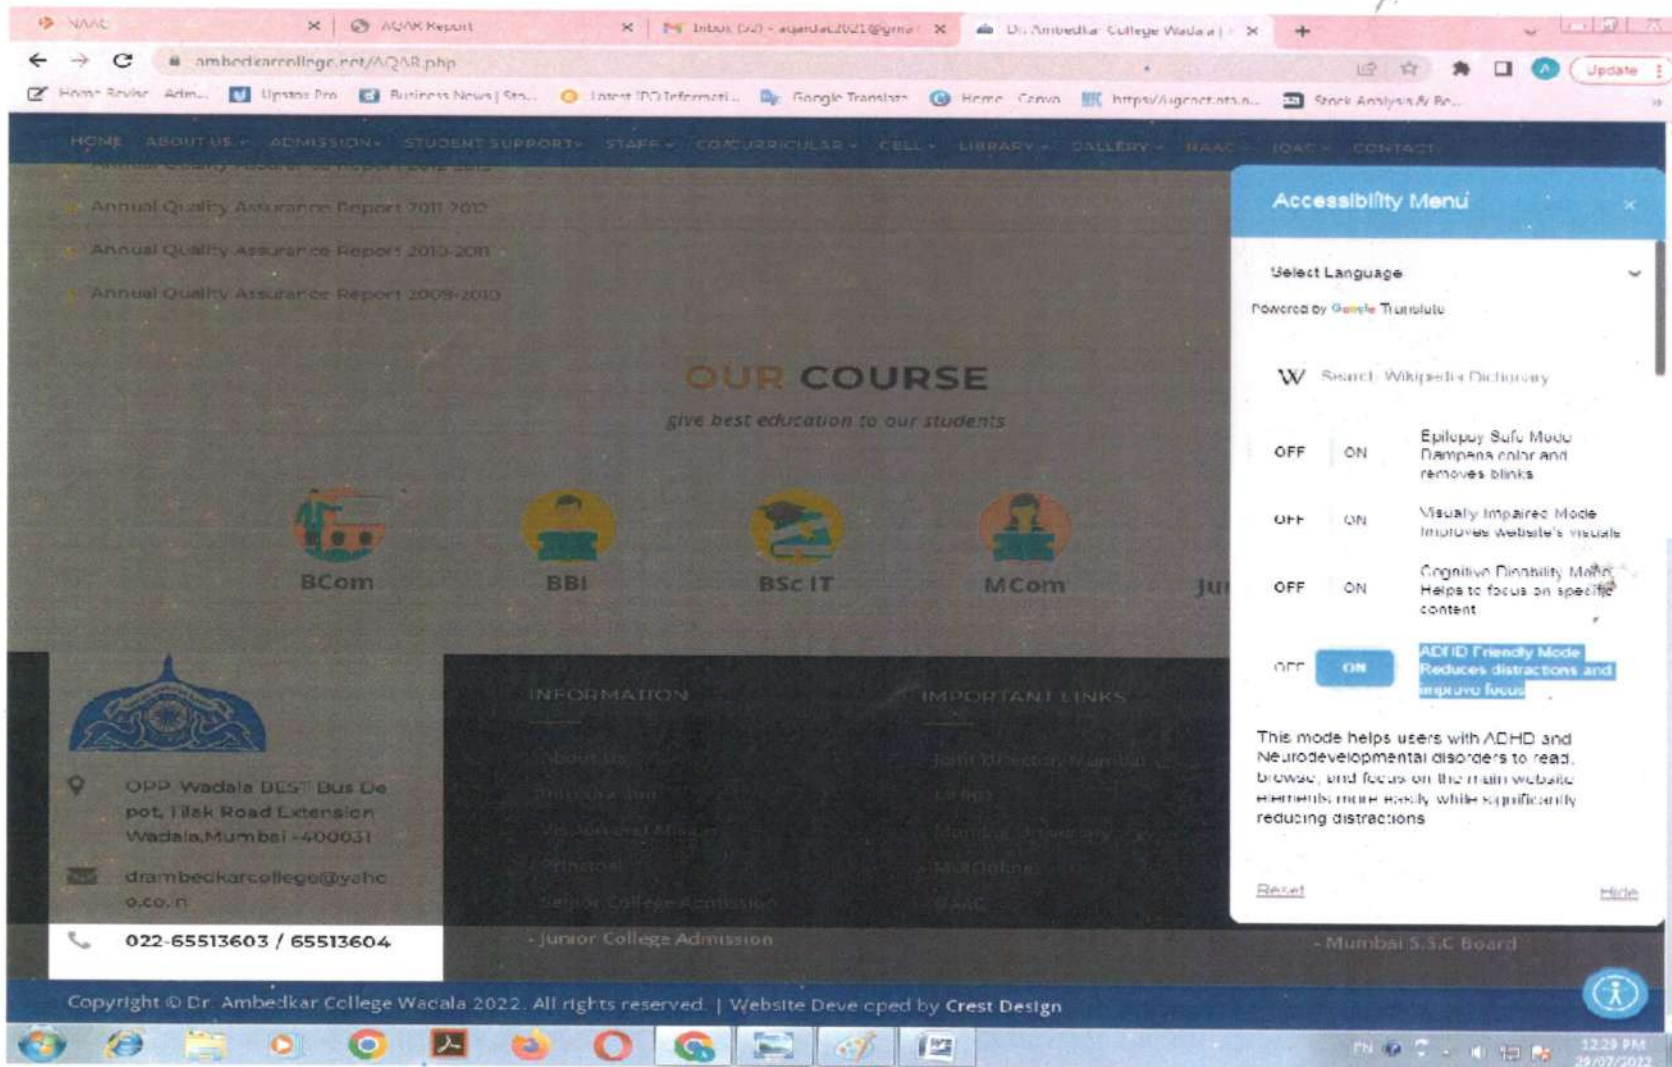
NAAC × AQAR Report × Inbox (52) - aqardac2021@gmail × Dr. Ambedkar College Wadala | × +

ambedkarcollege.net/AQAR.php

Update

Home Advisr Admin... Upstox Pro Business News | Sto... Latest IPO Informati... Google Translate Home Canva https://ugcnet.nta.n... Stock Analysis & Re...

HOME ABOUT US ADMISSION STUDENT SUPPORT STAFF CO/CURRICULAR CELL LIBRARY GALLERY NAAC IQAC CONTACT

Annual Quality Assurance Report 2011-2012

Annual Quality Assurance Report 2010-2011

Annual Quality Assurance Report 2009-2010

OUR COURSE

give best education to our students

BCom BBI BSc IT MCom Ju

Accessibility Menu

Select Language

Powered by Google Translate

Search Wikipedia Dictionary

OFF ON Epilepsy Safe Mode Dampens color and removes blinks

OFF ON Visually Impaired Mode Improves website's visuals

OFF ON Cognitive Disability Mode Helps to focus on specific content

OFF ON ADHD Friendly Mode Reduces distractions and improve focus

This mode helps users with ADHD and Neurodevelopmental disorders to read, browse, and focus on the main website elements more easily while significantly reducing distractions

Reset Hide

OPP Wadala BEST Bus Depot, Tilak Road Extension Wadala,Mumbai - 400031

drambedkarcollege@yahoo.co.in

022-65513603 / 65513604

INFORMATION

IMPORTANT LINKS

- Junior College Admission

- Mumbai S.S.C Board

Copyright © Dr. Ambedkar College Wadala 2022. All rights reserved. | Website Developed by Crest Design

12:29 PM 29/07/2022